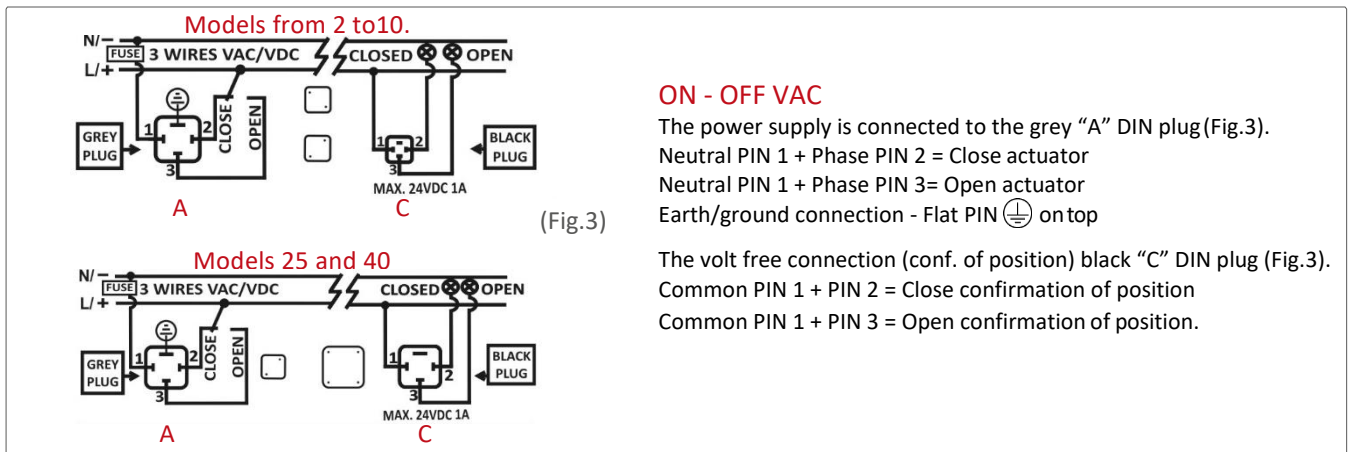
Models from 2 to10.

N/−
FUSE 3 WIRES VAC/VDC
L/+
CLOSED OPEN
1 2
3
CLOSE
OPEN
GREY PLUG
1 2
3
BLACK PLUG
MAX. 24VDC 1A
A
C

(Fig.3)

Models 25 and 40

N/−
FUSE 3 WIRES VAC/VDC
L/+
CLOSED OPEN
1 2
3
CLOSE
OPEN
GREY PLUG
1 2
3
BLACK PLUG
MAX. 24VDC 1A
A
C

ON - OFF VAC

The power supply is connected to the grey “A” DIN plug (Fig.3).
Neutral PIN 1 + Phase PIN 2 = Close actuator
Neutral PIN 1 + Phase PIN 3= Open actuator
Earth/ground connection - Flat PIN ⏚ on top

The volt free connection (conf. of position) black “C” DIN plug (Fig.3).
Common PIN 1 + PIN 2 = Close confirmation of position
Common PIN 1 + PIN 3 = Open confirmation of position.